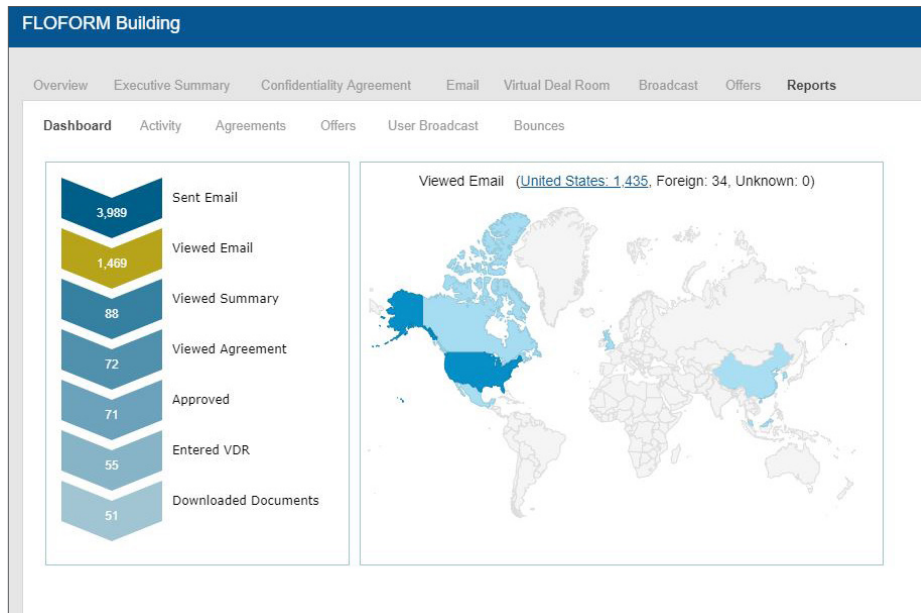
FLOFORM Building

Overview Executive Summary Confidentiality Agreement Email Virtual Deal Room Broadcast Offers Reports

Dashboard Activity Agreements Offers User Broadcast Bounces

3,989 Sent Email
1,469 Viewed Email
88 Viewed Summary
72 Viewed Agreement
71 Approved
55 Entered VDR
51 Downloaded Documents

Viewed Email (United States: 1,435, Foreign: 34, Unknown: 0)